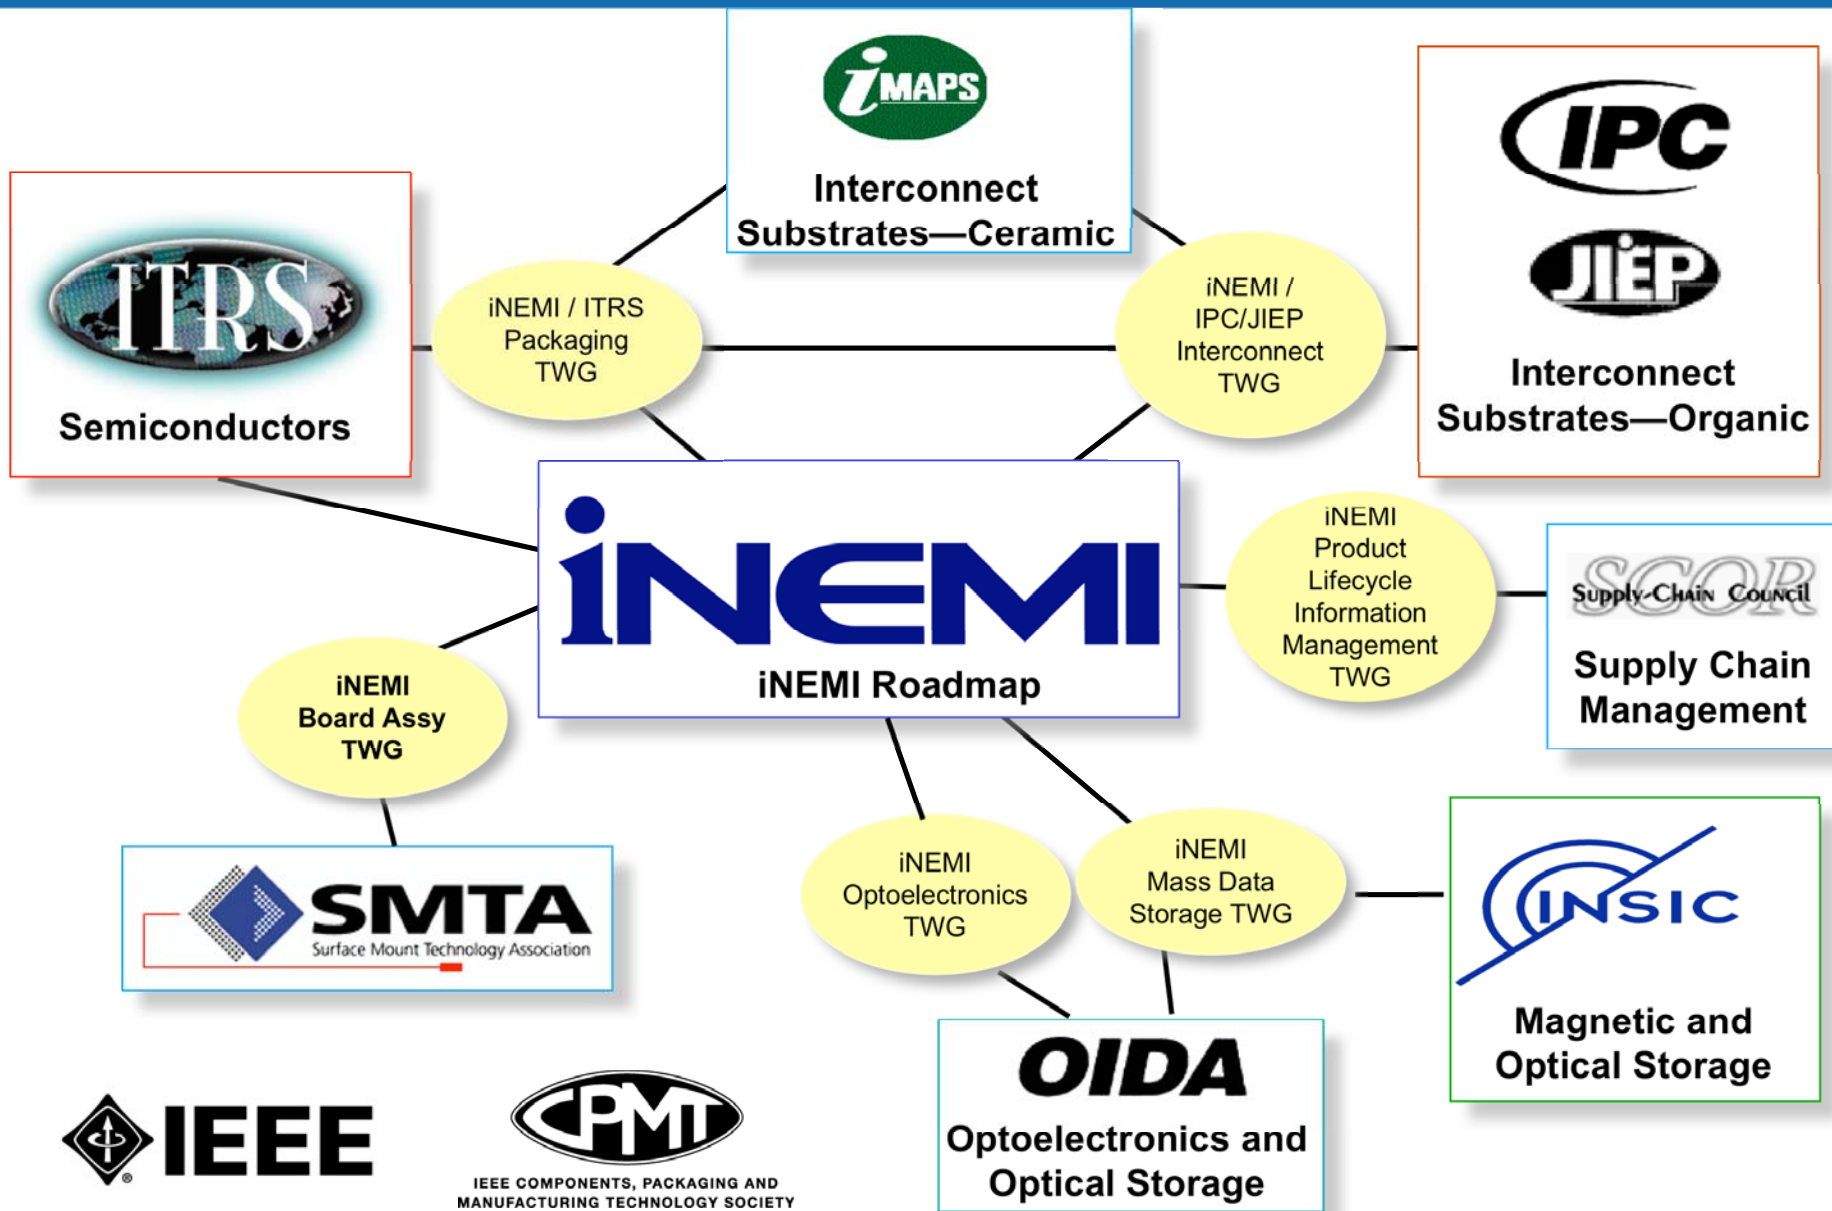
iMAPS

Interconnect Substrates—Ceramic

IPC

JIEP

Interconnect Substrates—Organic

ITRS

Semiconductors

iNEMI / ITRS Packaging TWG

iNEMI / IPC/JIEP Interconnect TWG

iNEMI

iNEMI Roadmap

iNEMI Product Lifecycle Information Management TWG

SCOR Supply-Chain Council

Supply Chain Management

iNEMI Board Assy TWG

SMTA Surface Mount Technology Association

iNEMI Optoelectronics TWG

iNEMI Mass Data Storage TWG

INSIC

Magnetic and Optical Storage

IEEE

CPMT

IEEE COMPONENTS, PACKAGING AND MANUFACTURING TECHNOLOGY SOCIETY

OIDA

Optoelectronics and Optical Storage